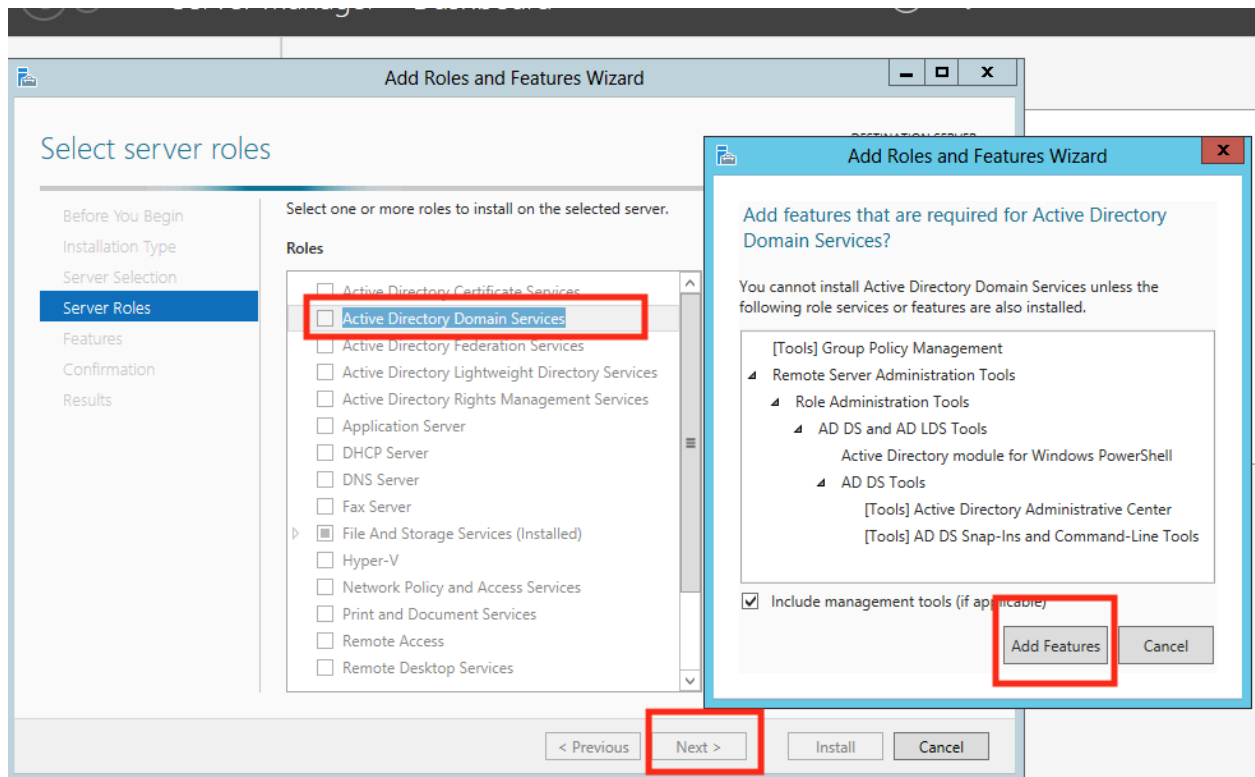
Add Roles and Features Wizard

Select server roles

DESTINATION SERVER

Before You Begin
Installation Type
Server Selection
Server Roles
Features
Confirmation
Results

Select one or more roles to install on the selected server.

Roles

Active Directory Certificate Services
Active Directory Domain Services
Active Directory Federation Services
Active Directory Lightweight Directory Services
Active Directory Rights Management Services
Application Server
DHCP Server
DNS Server
Fax Server
File And Storage Services (Installed)
Hyper-V
Network Policy and Access Services
Print and Document Services
Remote Access
Remote Desktop Services

< Previous Next > Install Cancel

Add Roles and Features Wizard

Add features that are required for Active Directory Domain Services?

You cannot install Active Directory Domain Services unless the following role services or features are also installed.

[Tools] Group Policy Management
Remote Server Administration Tools
Role Administration Tools
AD DS and AD LDS Tools
Active Directory module for Windows PowerShell
AD DS Tools
[Tools] Active Directory Administrative Center
[Tools] AD DS Snap-Ins and Command-Line Tools

Include management tools (if applicable)

Add Features Cancel